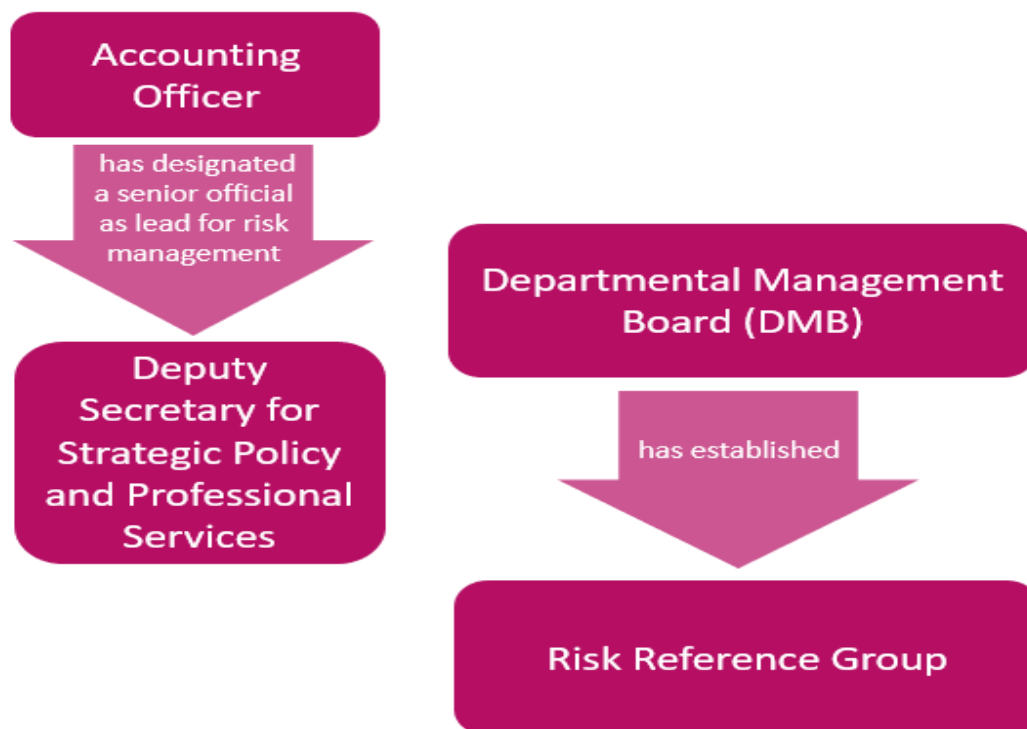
Accounting Officer

has designated a senior official as lead for risk management

Deputy Secretary for Strategic Policy and Professional Services

Departmental Management Board (DMB)

has established

Risk Reference Group